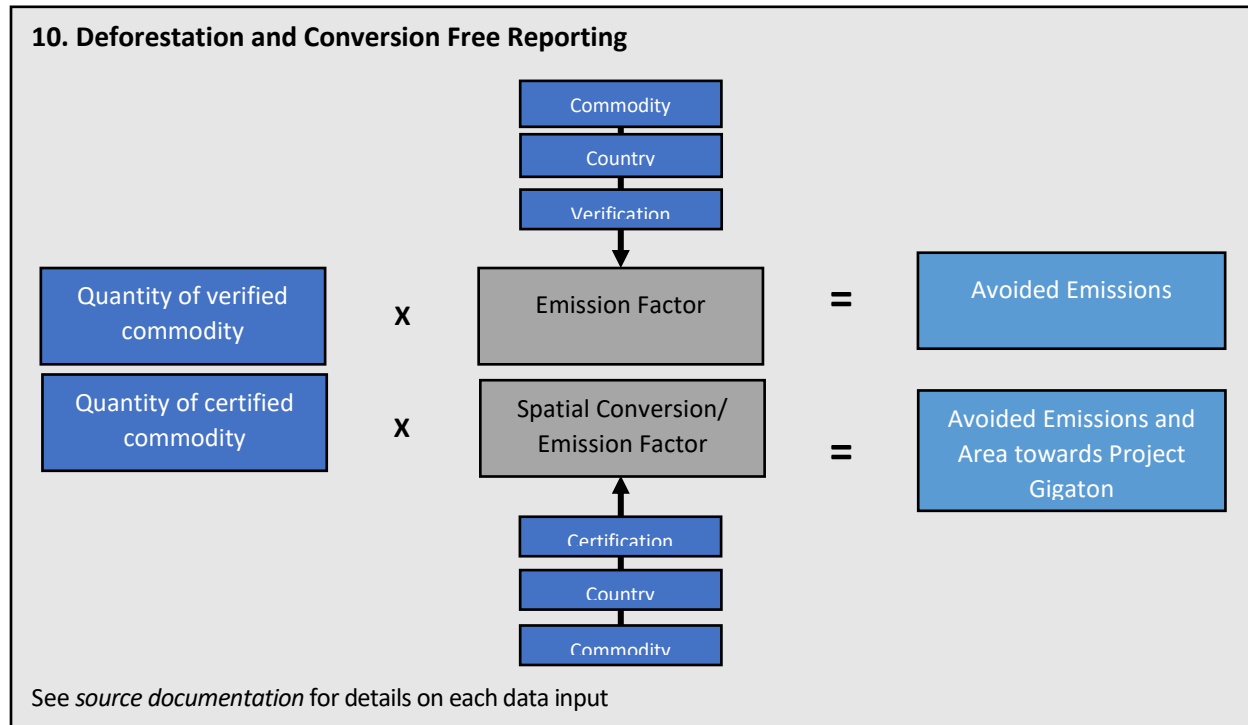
10. Deforestation and Conversion Free Reporting

Commodity

Country

Verification

Quantity of verified commodity

X

Emission Factor

=

Avoided Emissions

Quantity of certified commodity

X

Spatial Conversion/ Emission Factor

=

Avoided Emissions and Area towards Project Gigaton

Certification

Country

Commodity

See *source documentation* for details on each data input